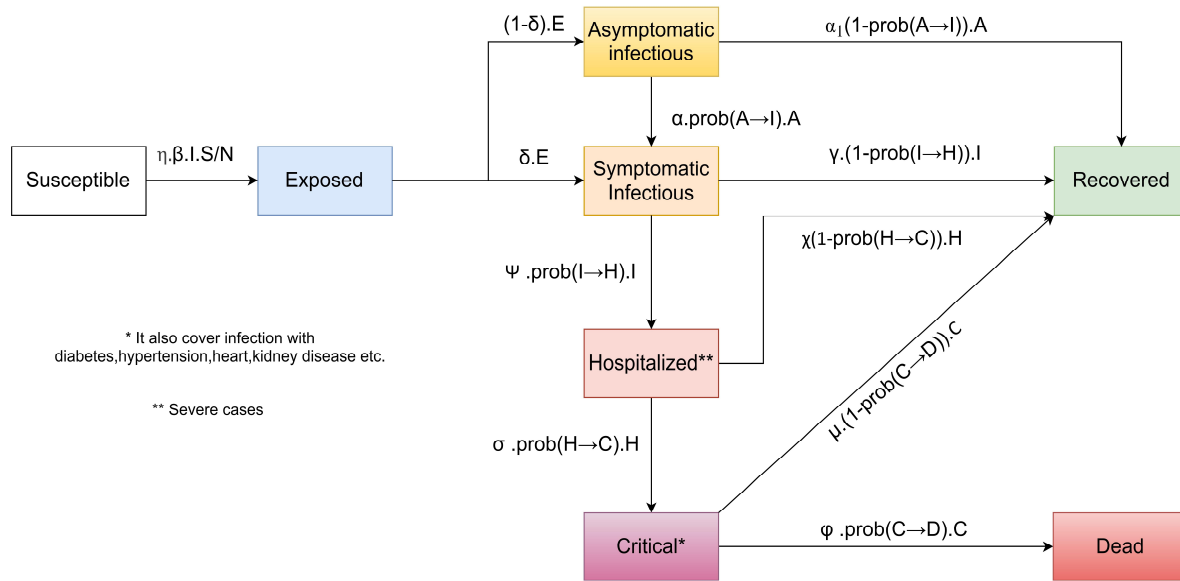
(1-δ).E

Asymptomatic infectious

$\alpha_1$(1-prob(A→I)).A

α.prob(A→I).A

Susceptible

η.β.I.S/N

Exposed

δ.E

Symptomatic Infectious

γ.(1-prob(I→H)).I

Recovered

χ(1-prob(H→C)).H

Ψ .prob(I→H).I

* It also cover infection with diabetes,hypertension,heart,kidney disease etc.

Hospitalized**

μ.(1-prob(C→D)).C

** Severe cases

σ .prob(H→C).H

Critical*

φ .prob(C→D).C

Dead